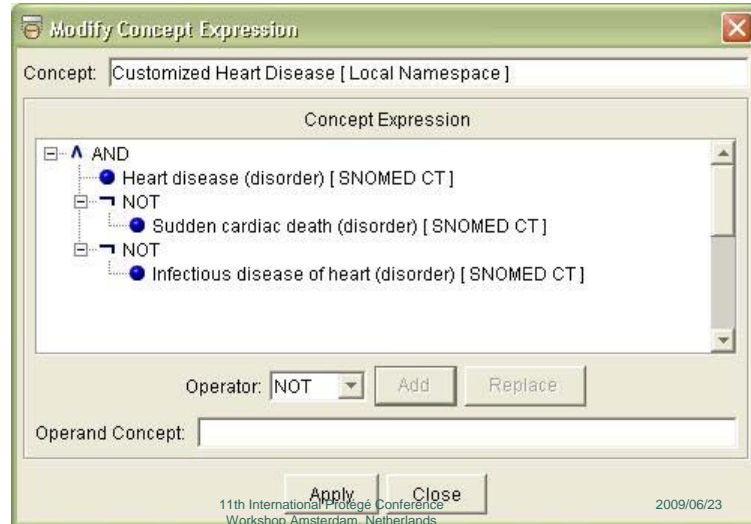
Modify Concept Expression

Concept: Customized Heart Disease [ Local Namespace ]

Concept Expression

∧ AND
Heart disease (disorder) [ SNOMED CT ]
¬ NOT
Sudden cardiac death (disorder) [ SNOMED CT ]
¬ NOT
Infectious disease of heart (disorder) [ SNOMED CT ]

Operator: NOT Add Replace

Operand Concept:

Apply Close

11th International Protégé Conference Workshop Amsterdam, Netherlands

2009/06/23